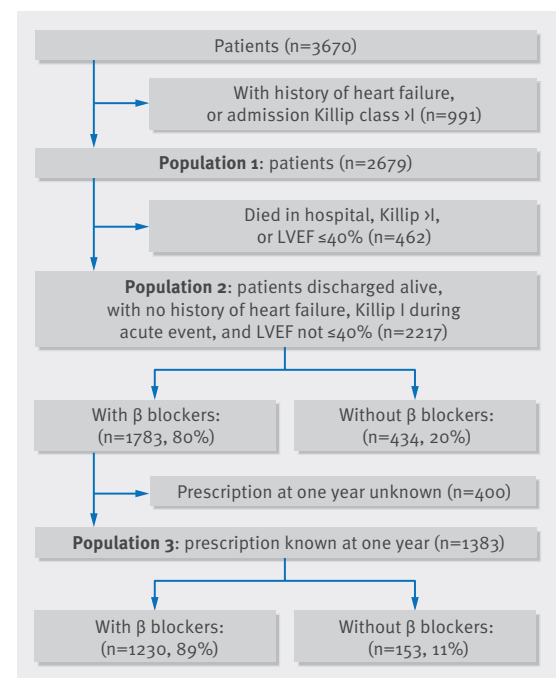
Patients (n=3670)

With history of heart failure, or admission Killip class >I (n=991)

**Population 1**: patients (n=2679)

Died in hospital, Killip >I, or LVEF ≤40% (n=462)

**Population 2**: patients discharged alive, with no history of heart failure, Killip I during acute event, and LVEF not ≤40% (n=2217)

With β blockers: (n=1783, 80%)

Without β blockers: (n=434, 20%)

Prescription at one year unknown (n=400)

**Population 3**: prescription known at one year (n=1383)

With β blockers: (n=1230, 89%)

Without β blockers: (n=153, 11%)